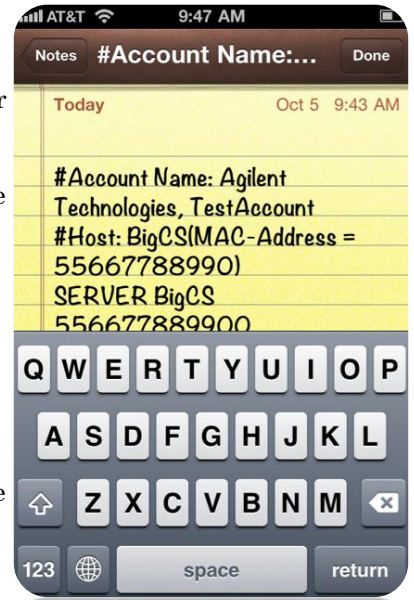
AT&T 9:47 AM

Notes #Account Name:... Done

Today Oct 5 9:43 AM

#Account Name: Agilent Technologies, TestAccount
#Host: BigCS(MAC-Address = 55667788990)
SERVER BigCS
556677889900

Q W E R T Y U I O P
A S D F G H J K L
Z X C V B N M
123 space return